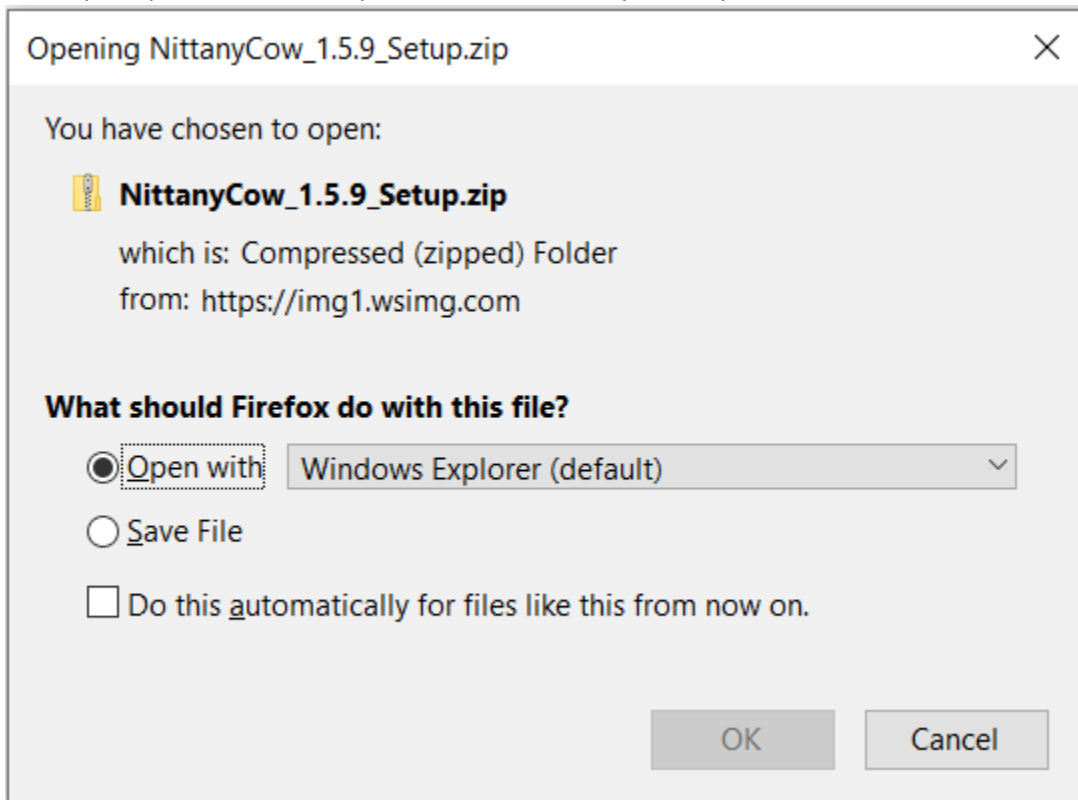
Opening NittanyCow_1.5.9_Setup.zip

×

You have chosen to open:

NittanyCow_1.5.9_Setup.zip

which is: Compressed (zipped) Folder
from: https://img1.wsimg.com

What should Firefox do with this file?

Open with Windows Explorer (default)

Save File

Do this automatically for files like this from now on.

OK Cancel